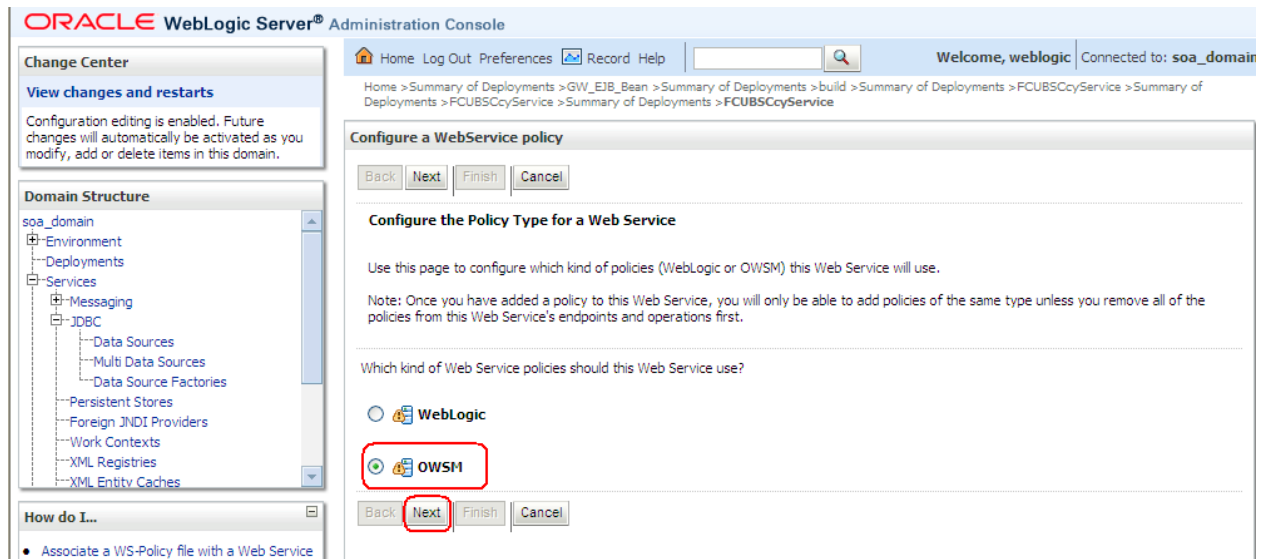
ORACLE WebLogic Server® Administration Console

Change Center

View changes and restarts

Configuration editing is enabled. Future changes will automatically be activated as you modify, add or delete items in this domain.

Domain Structure

soa_domain
Environment
Deployments
Services
Messaging
JDBC
Data Sources
Multi Data Sources
Data Source Factories
Persistent Stores
Foreign JNDI Providers
Work Contexts
XML Registries
XML Entity Caches

How do I...

Associate a WS-Policy file with a Web Service

Home Log Out Preferences Record Help

Welcome, weblogic | Connected to: soa_domain

Home >Summary of Deployments >GW_EJB_Bean >Summary of Deployments >build >Summary of Deployments >FCUBSCcyService >Summary of Deployments >FCUBSCcyService >Summary of Deployments >FCUBSCcyService

Configure a WebService policy

Back Next Finish Cancel

Configure the Policy Type for a Web Service

Use this page to configure which kind of policies (WebLogic or OWSM) this Web Service will use.

Note: Once you have added a policy to this Web Service, you will only be able to add policies of the same type unless you remove all of the policies from this Web Service's endpoints and operations first.

Which kind of Web Service policies should this Web Service use?

WebLogic

OWSM

Back Next Finish Cancel